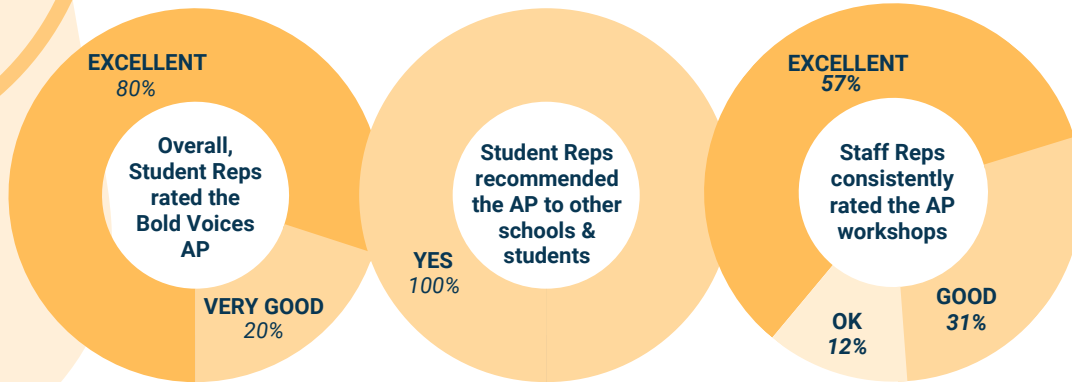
EXCELLENT
80%

Overall, Student Reps rated the Bold Voices AP

VERY GOOD
20%

Student Reps recommended the AP to other schools & students

YES
100%

EXCELLENT
57%

Staff Reps consistently rated the AP workshops

GOOD
31%

OK
12%